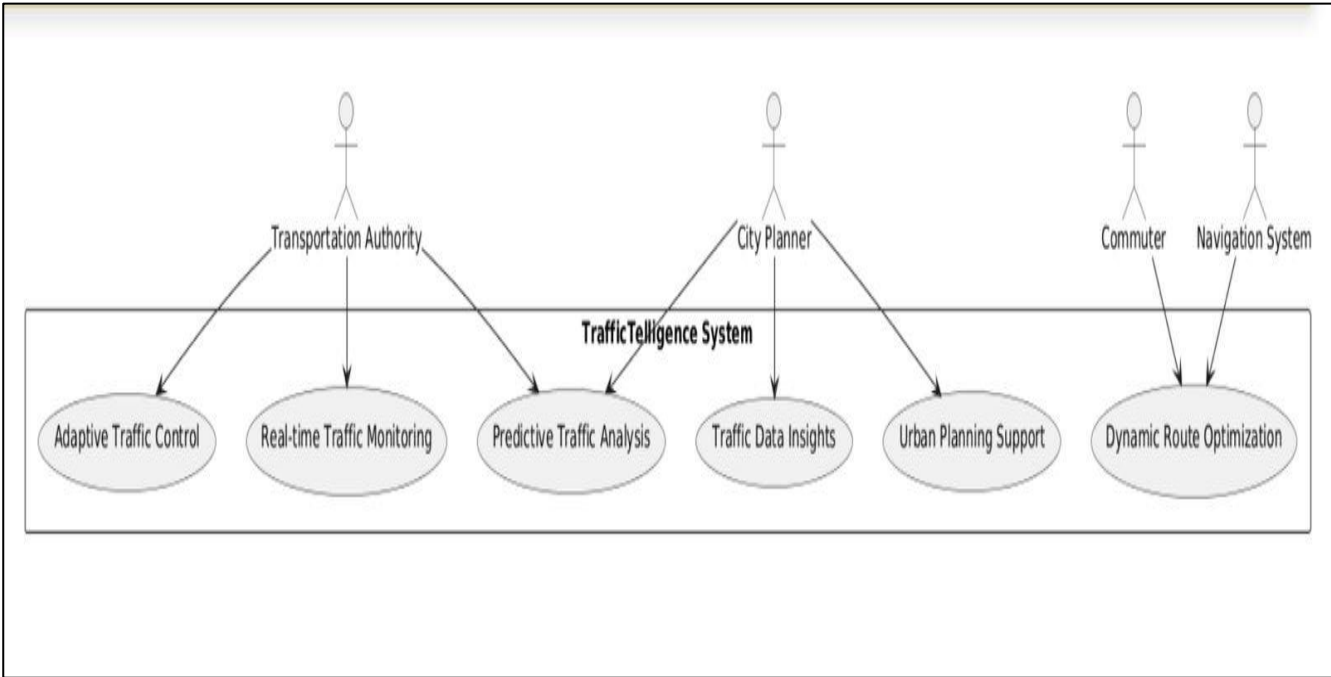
Transportation Authority

City Planner

Commuter

Navigation System

TrafficTelligence System

Adaptive Traffic Control

Real-time Traffic Monitoring

Predictive Traffic Analysis

Traffic Data Insights

Urban Planning Support

Dynamic Route Optimization